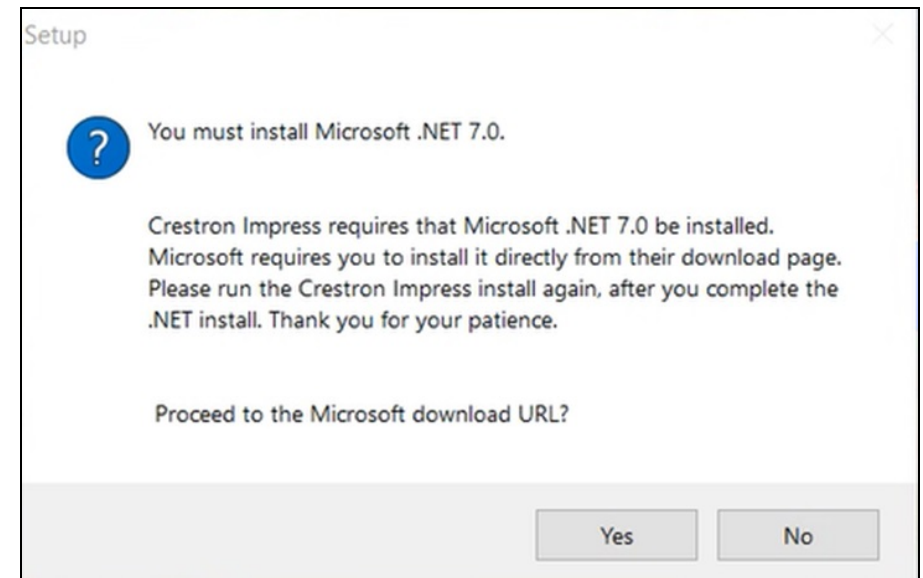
Setup

You must install Microsoft .NET 7.0.

Crestron Impress requires that Microsoft .NET 7.0 be installed. Microsoft requires you to install it directly from their download page. Please run the Crestron Impress install again, after you complete the .NET install. Thank you for your patience.

Proceed to the Microsoft download URL?

Yes

No